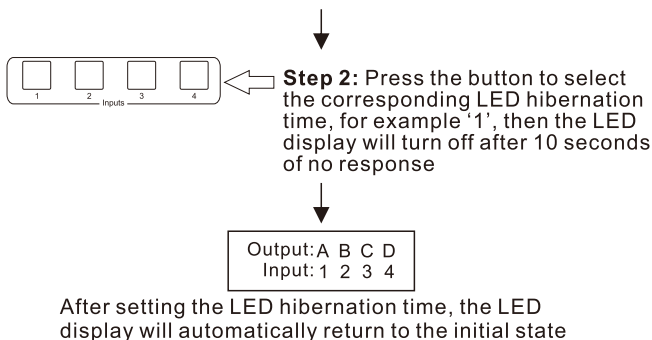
1 2 3 4
Inputs

**Step 2:** Press the button to select the corresponding LED hibernation time, for example '1', then the LED display will turn off after 10 seconds of no response

Output: A B C D
Input: 1 2 3 4

After setting the LED hibernation time, the LED display will automatically return to the initial state